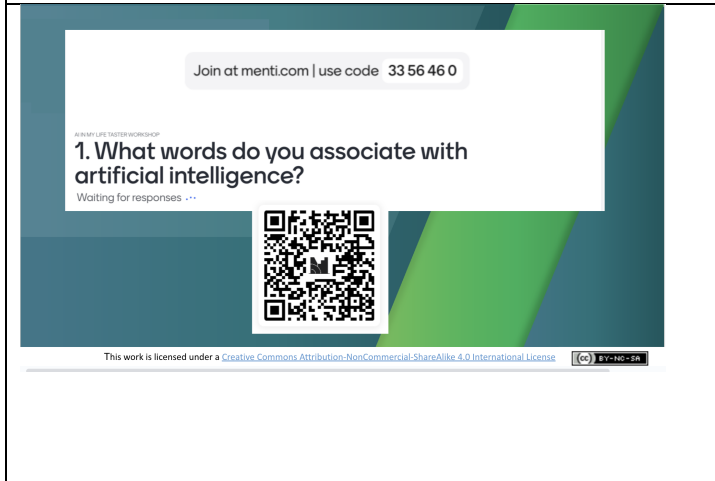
Join at menti.com | use code 33 56 46 0

AI IN MY LIFE TASTER WORKSHOP

1. What words do you associate with artificial intelligence?

Waiting for responses ···

This work is licensed under a Creative Commons Attribution-NonCommercial-ShareAlike 4.0 International License

(cc) BY-NC-SA